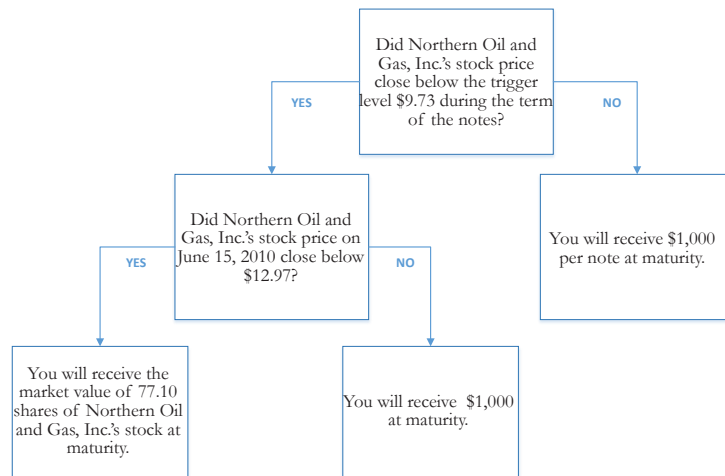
Did Northern Oil and Gas, Inc.'s stock price close below the trigger level $9.73 during the term of the notes?

YES

NO

Did Northern Oil and Gas, Inc.'s stock price on June 15, 2010 close below $12.97?

You will receive $1,000 per note at maturity.

YES

NO

You will receive the market value of 77.10 shares of Northern Oil and Gas, Inc.'s stock at maturity.

You will receive $1,000 at maturity.